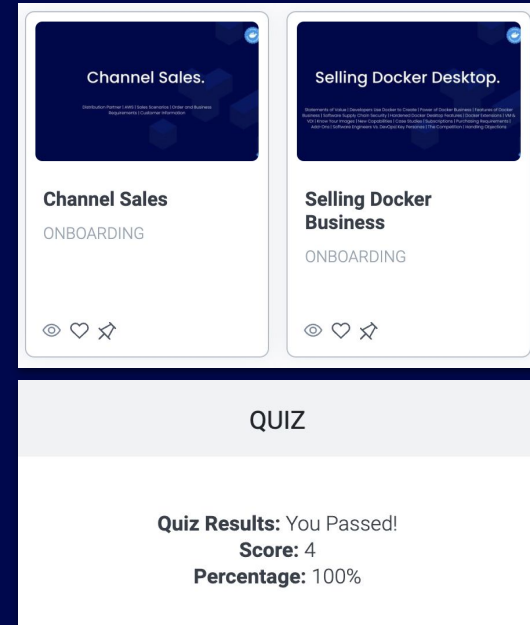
Channel Sales.

Distribution Partner | AWS | Sales Scenarios | Order and Business Requirements | Customer Information

Channel Sales

ONBOARDING

Selling Docker Desktop.

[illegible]

Selling Docker Business

ONBOARDING

QUIZ

**Quiz Results:** You Passed!
**Score:** 4
**Percentage:** 100%